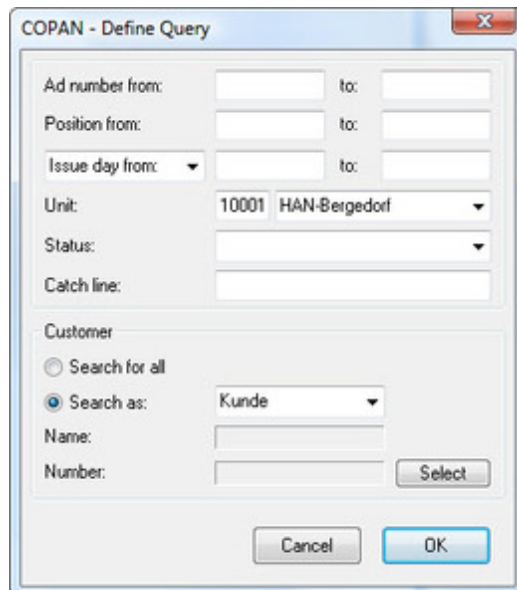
COPAN - Define Query

Ad number from: to:

Position from: to:

Issue day from: to:

Unit: 10001 HAN-Bergedorf

Status:

Catch line:

Customer

Search for all

Search as: Kunde

Name:

Number: Select

Cancel OK